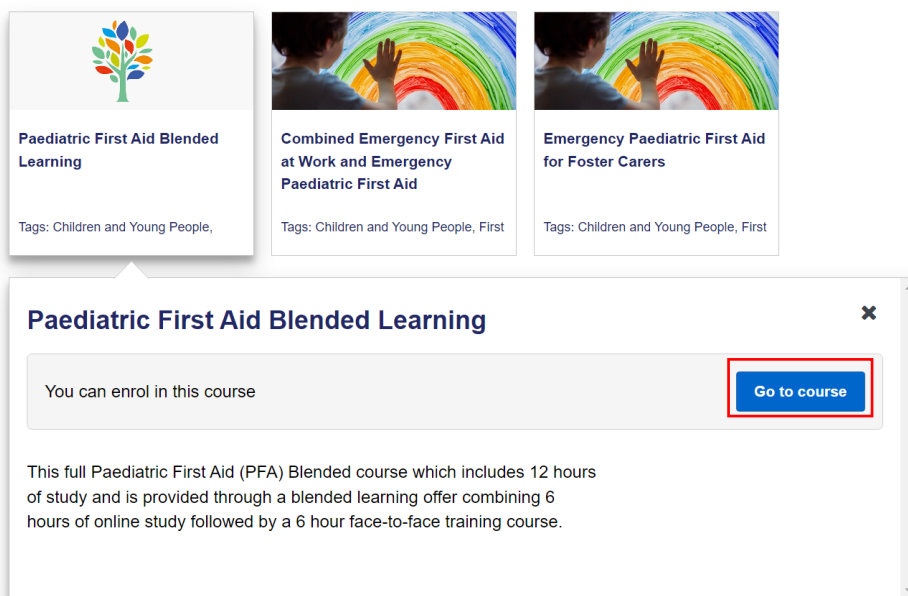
Paediatric First Aid Blended Learning

Tags: Children and Young People,

Combined Emergency First Aid at Work and Emergency Paediatric First Aid

Tags: Children and Young People, First

Emergency Paediatric First Aid for Foster Carers

Tags: Children and Young People, First

Paediatric First Aid Blended Learning

✖

You can enrol in this course

Go to course

This full Paediatric First Aid (PFA) Blended course which includes 12 hours of study and is provided through a blended learning offer combining 6 hours of online study followed by a 6 hour face-to-face training course.